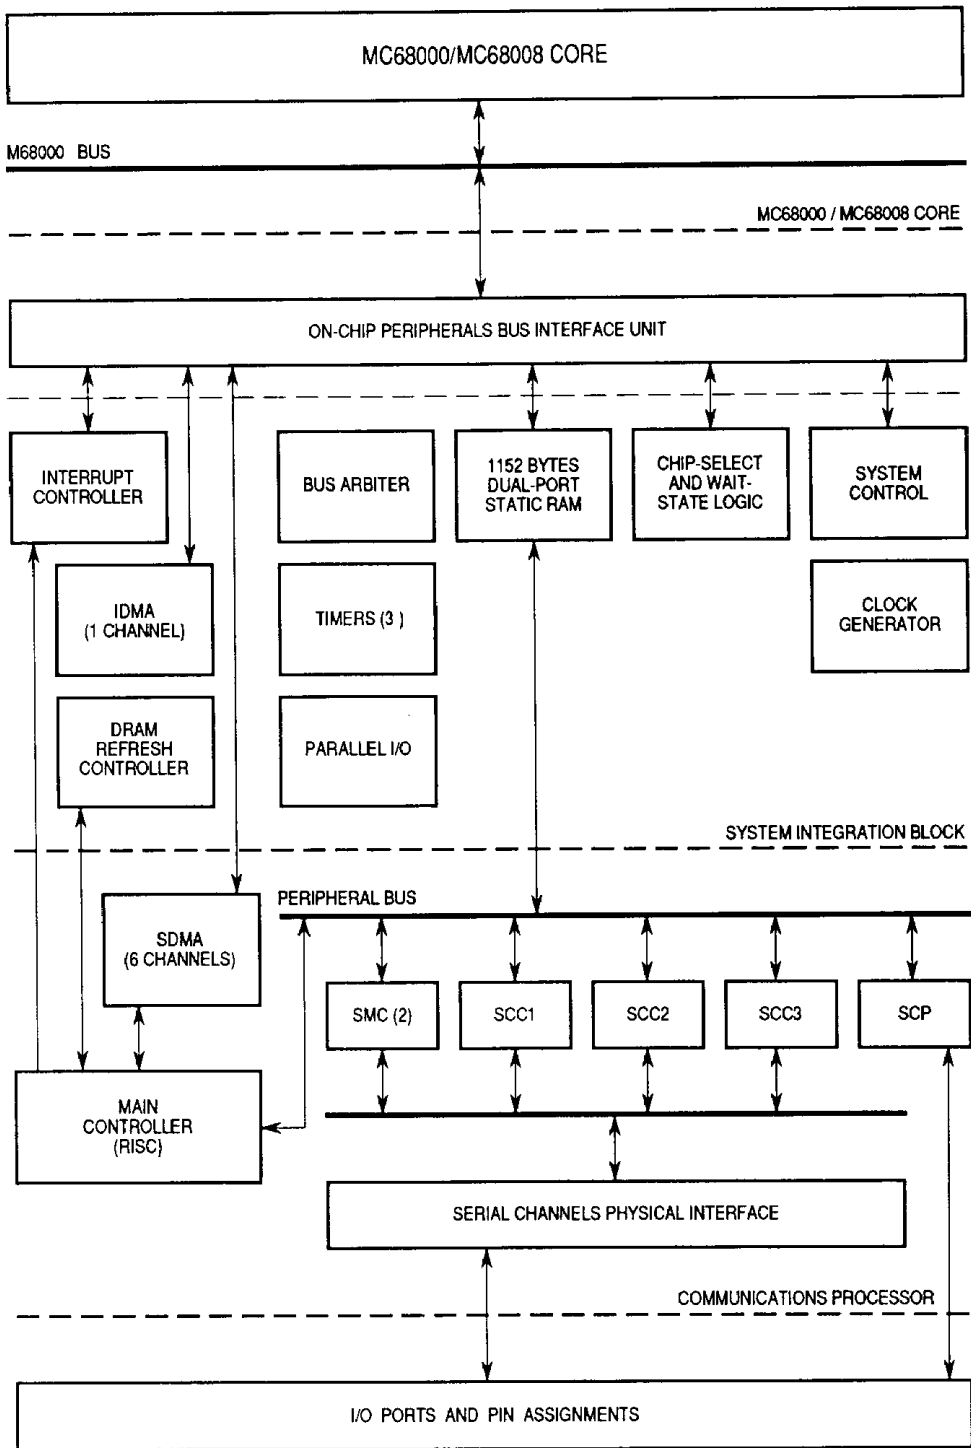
MC68000/MC68008 CORE

M68000 BUS

MC68000 / MC68008 CORE

ON-CHIP PERIPHERALS BUS INTERFACE UNIT

INTERRUPT CONTROLLER

BUS ARBITER

1152 BYTES DUAL-PORT STATIC RAM

CHIP-SELECT AND WAIT-STATE LOGIC

SYSTEM CONTROL

IDMA (1 CHANNEL)

TIMERS (3 )

CLOCK GENERATOR

DRAM REFRESH CONTROLLER

PARALLEL I/O

SYSTEM INTEGRATION BLOCK

PERIPHERAL BUS

SDMA (6 CHANNELS)

SMC (2)

SCC1

SCC2

SCC3

SCP

MAIN CONTROLLER (RISC)

SERIAL CHANNELS PHYSICAL INTERFACE

COMMUNICATIONS PROCESSOR

I/O PORTS AND PIN ASSIGNMENTS